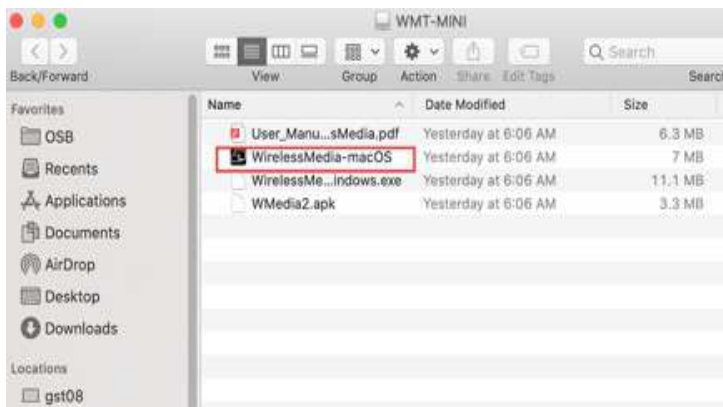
WMT-MINI

Back/Forward

View

Group

Action

Share

Edit Tags

Search

Search

Favorites

OSB

Recents

Applications

Documents

AirDrop

Desktop

Downloads

Locations

gst08

| Name | Date Modified | Size |
|---|---|---|
| User_Manu...sMedia.pdf | Yesterday at 6:06 AM | 6.3 MB |
| WirelessMedia-macOS | Yesterday at 6:06 AM | 7 MB |
| WirelessMe...indows.exe | Yesterday at 6:06 AM | 11.1 MB |
| WMedia2.apk | Yesterday at 6:06 AM | 3.3 MB |